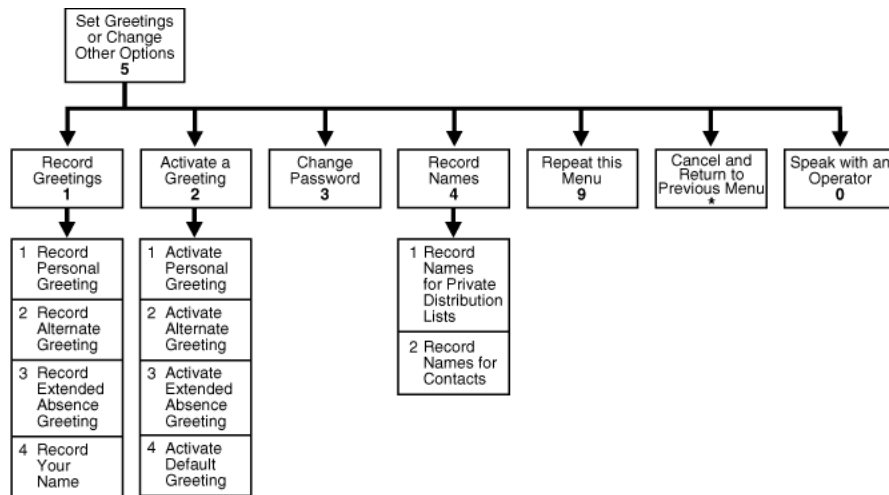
Set Greetings or Change Other Options
5

Record Greetings
1

1 Record Personal Greeting

2 Record Alternate Greeting

3 Record Extended Absence Greeting

4 Record Your Name

Activate a Greeting
2

1 Activate Personal Greeting

2 Activate Alternate Greeting

3 Activate Extended Absence Greeting

4 Activate Default Greeting

Change Password
3

Record Names
4

1 Record Names for Private Distribution Lists

2 Record Names for Contacts

Repeat this Menu
9

Cancel and Return to Previous Menu
*

Speak with an Operator
0